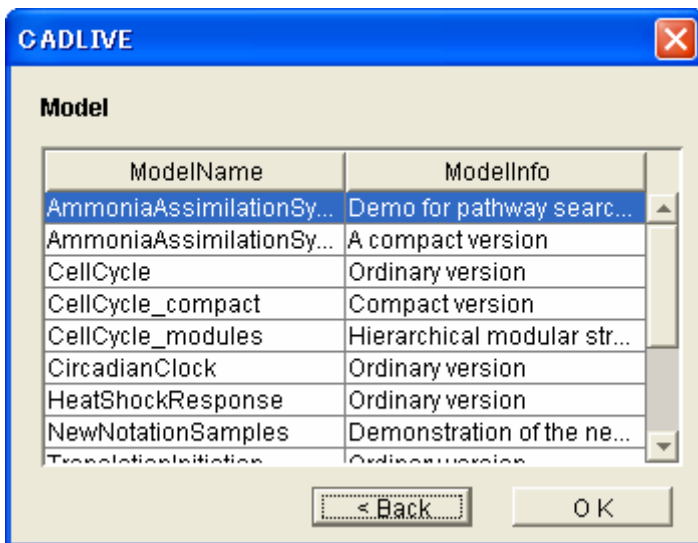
CADLIVE

Model

| ModelName | ModelInfo |
|---|---|
| AmmoniaAssimilationSy... | Demo for pathway searc... |
| AmmoniaAssimilationSy... | A compact version |
| CellCycle | Ordinary version |
| CellCycle_compact | Compact version |
| CellCycle_modules | Hierarchical modular str... |
| CircadianClock | Ordinary version |
| HeatShockResponse | Ordinary version |
| NewNotationSamples | Demonstration of the ne... |
| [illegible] | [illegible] |

< Back

OK